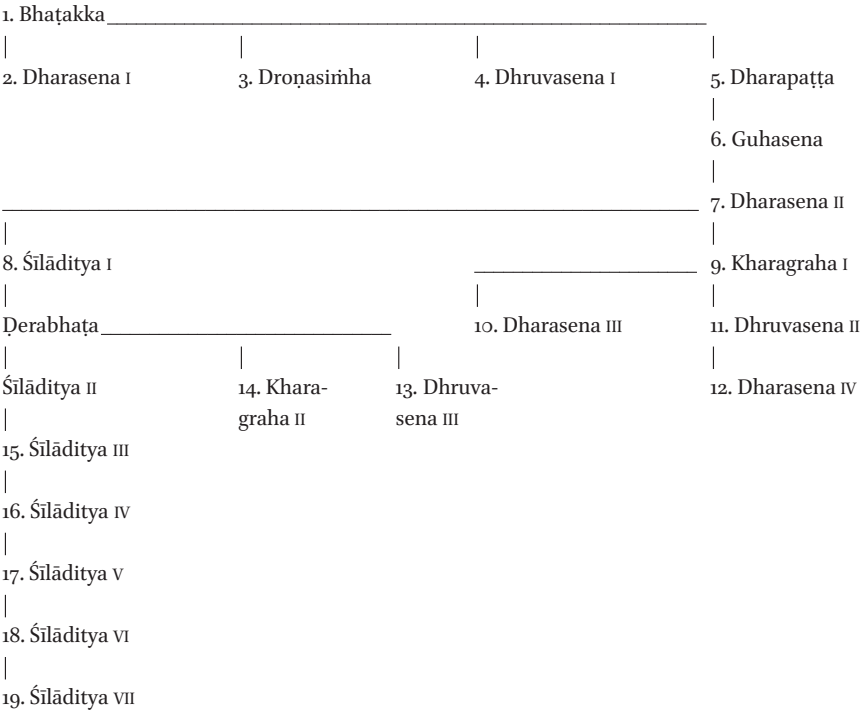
1. Bhaṭakka

2. Dharasena I
3. Droṇasiṁha
4. Dhruvasena I
5. Dharapaṭṭa
6. Guhasena
7. Dharasena II
8. Śīlāditya I
9. Kharagraha I
Ḍerabhaṭa
10. Dharasena III
11. Dhruvasena II
Śīlāditya II
14. Kharagraha II
13. Dhruvasena III
12. Dharasena IV
15. Śīlāditya III
16. Śīlāditya IV
17. Śīlāditya V
18. Śīlāditya VI
19. Śīlāditya VII